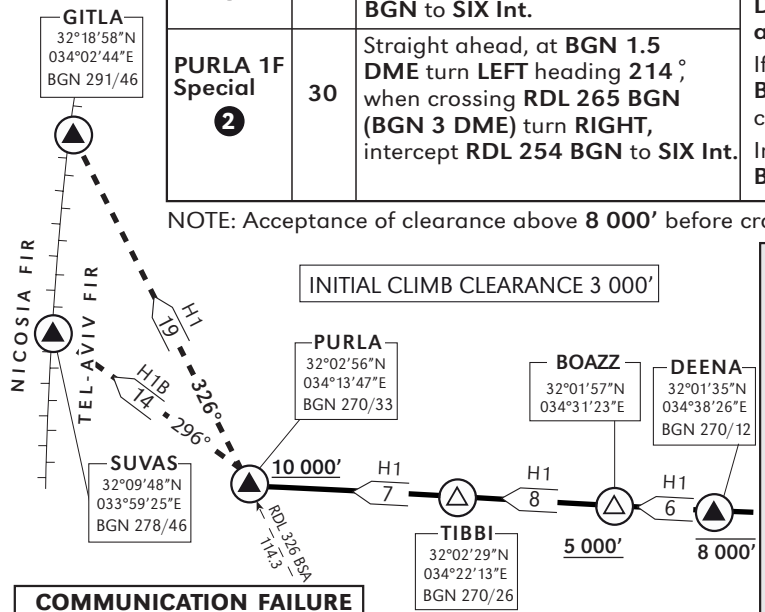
GITLA
32°18'58"N
034°02'44"E
BGN 291/46

BGN to SIX Int.

PURLA 1F Special
2

30

Straight ahead, at BGN 1.5 DME turn LEFT heading 214°, when crossing RDL 265 BGN (BGN 3 DME) turn RIGHT, intercept RDL 254 BGN to SIX Int.

L
a
If
B
c
In
B

NOTE: Acceptance of clearance above 8 000' before cr

INITIAL CLIMB CLEARANCE 3 000'

NICOSIA FIR
TEL-AVIV FIR

H1
19
326°

H1B
14
296°

PURLA
32°02'56"N
034°13'47"E
BGN 270/33

10 000'

H1
7

H1
8

BOAZZ
32°01'57"N
034°31'23"E

DEENA
32°01'35"N
034°38'26"E
BGN 270/12

H1
6

SUVAS
32°09'48"N
033°59'25"E
BGN 278/46

RDL 326 BSA
114.3

TIBBI
32°02'29"N
034°22'13"E
BGN 270/26

5 000'

8 000'

COMMUNICATION FAILURE